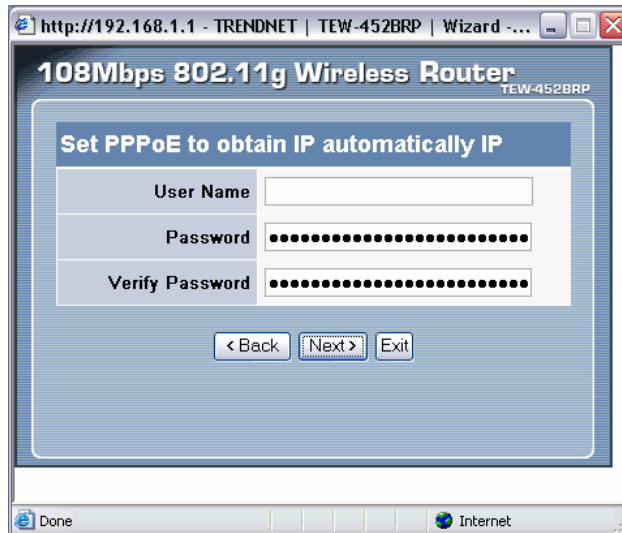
http://192.168.1.1 - TRENDNET | TEW-452BRP | Wizard -...

108Mbps 802.11g Wireless Router TEW-452BRP

Set PPPoE to obtain IP automatically IP

| | |
|---|---|
| User Name | |
| Password | •••••••••••••••••••••••••• |
| Verify Password | •••••••••••••••••••••••••• |

< Back Next > Exit

Done Internet